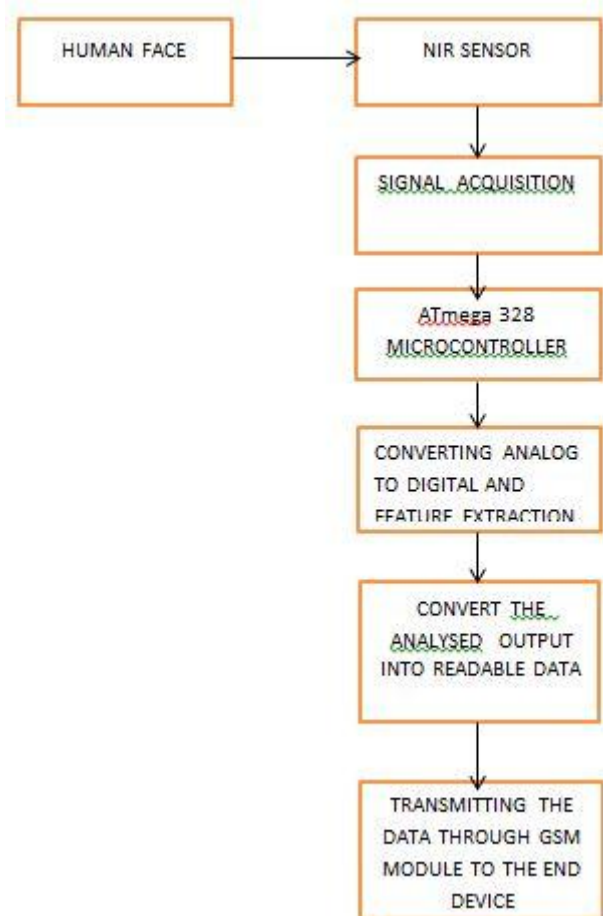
HUMAN FACE

NIR SENSOR

SIGNAL ACQUISITION

ATmega 328 MICROCONTROLLER

CONVERTING ANALOG TO DIGITAL AND FEATURE EXTRACTION

CONVERT THE ANALYSED OUTPUT INTO READABLE DATA

TRANSMITTING THE DATA THROUGH GSM MODULE TO THE END DEVICE